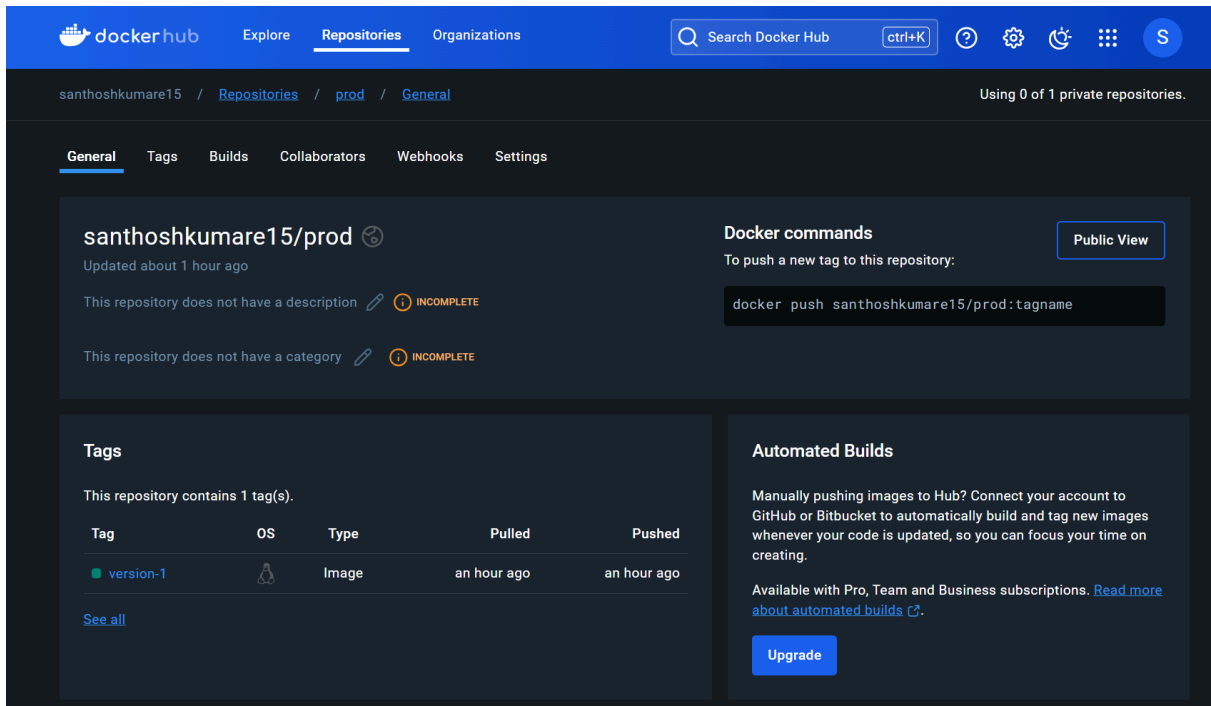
docker hub Explore Repositories Organizations Search Docker Hub ctrl+K S

santhoshkumare15 / Repositories / prod / General

Using 0 of 1 private repositories.

General Tags Builds Collaborators Webhooks Settings

santhoshkumare15/prod

Updated about 1 hour ago

This repository does not have a description INCOMPLETE

This repository does not have a category INCOMPLETE

Docker commands

To push a new tag to this repository:

Public View

docker push santhoshkumare15/prod:tagname

Tags

This repository contains 1 tag(s).

| Tag | OS | Type | Pulled | Pushed |
|---|---|---|---|---|
| version-1 | | Image | an hour ago | an hour ago |

See all

Automated Builds

Manually pushing images to Hub? Connect your account to GitHub or Bitbucket to automatically build and tag new images whenever your code is updated, so you can focus your time on creating.

Available with Pro, Team and Business subscriptions. Read more about automated builds.

Upgrade